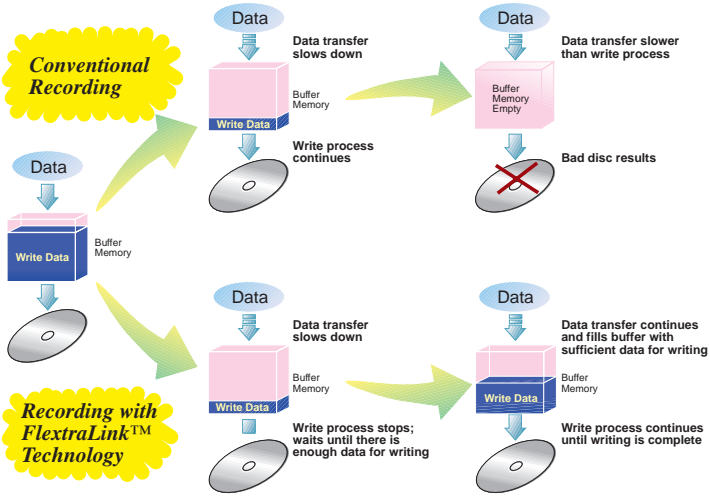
Conventional Recording

Data

Write Data

Buffer Memory

Data

Data transfer slows down

Buffer Memory

Write Data

Write process continues

Data

Data transfer slower than write process

Buffer Memory Empty

Bad disc results

Recording with FlextraLink™ Technology

Data

Data transfer slows down

Buffer Memory

Write Data

Write process stops; waits until there is enough data for writing

Data

Data transfer continues and fills buffer with sufficient data for writing

Buffer Memory

Write Data

Write process continues until writing is complete